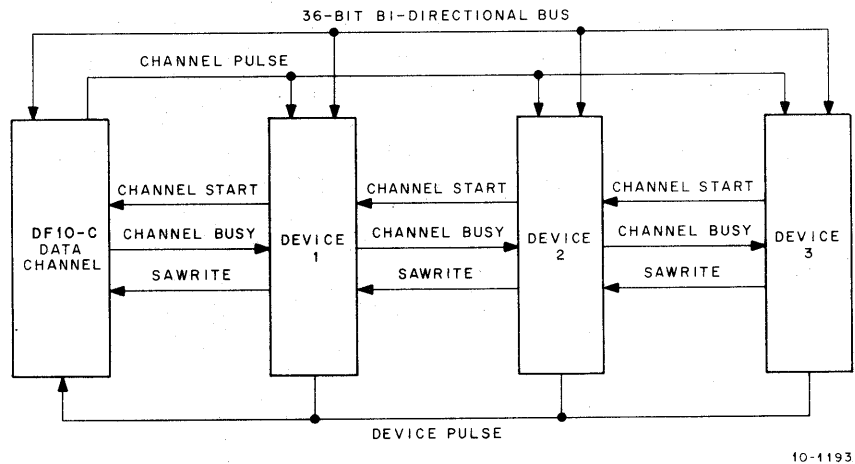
36-BIT BI-DIRECTIONAL BUS

CHANNEL PULSE

DF10-C DATA CHANNEL

CHANNEL START

CHANNEL BUSY

SAWRITE

DEVICE 1

CHANNEL START

CHANNEL BUSY

SAWRITE

DEVICE 2

CHANNEL START

CHANNEL BUSY

SAWRITE

DEVICE 3

DEVICE PULSE

10-1193